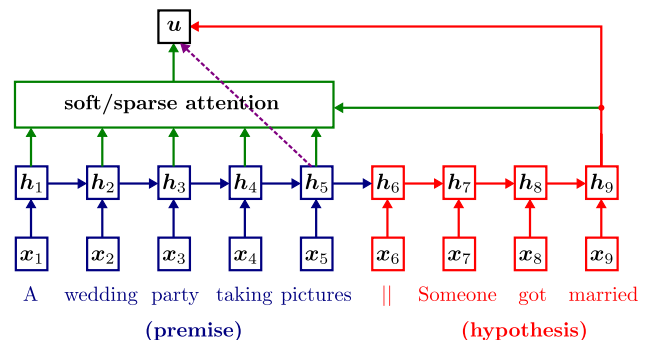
$\boldsymbol{u}$

soft/sparse attention

$\boldsymbol{h}_1$ $\boldsymbol{h}_2$ $\boldsymbol{h}_3$ $\boldsymbol{h}_4$ $\boldsymbol{h}_5$ $\boldsymbol{h}_6$ $\boldsymbol{h}_7$ $\boldsymbol{h}_8$ $\boldsymbol{h}_9$

$\boldsymbol{x}_1$ $\boldsymbol{x}_2$ $\boldsymbol{x}_3$ $\boldsymbol{x}_4$ $\boldsymbol{x}_5$ $\boldsymbol{x}_6$ $\boldsymbol{x}_7$ $\boldsymbol{x}_8$ $\boldsymbol{x}_9$

A wedding party taking pictures || Someone got married

(premise) (hypothesis)